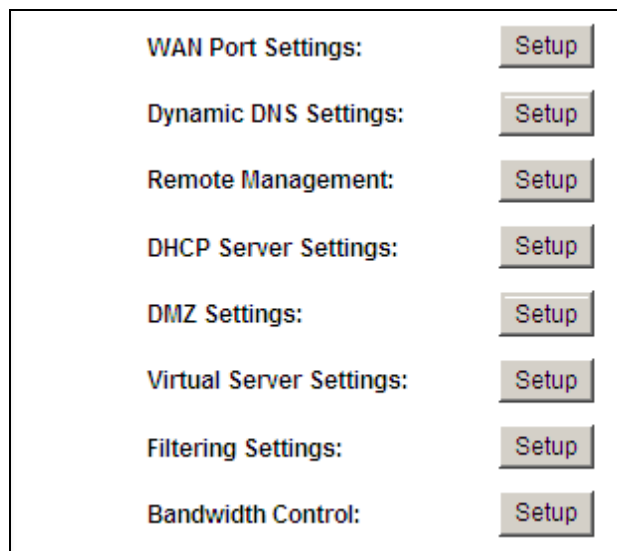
WAN Port Settings: Setup

Dynamic DNS Settings: Setup

Remote Management: Setup

DHCP Server Settings: Setup

DMZ Settings: Setup

Virtual Server Settings: Setup

Filtering Settings: Setup

Bandwidth Control: Setup